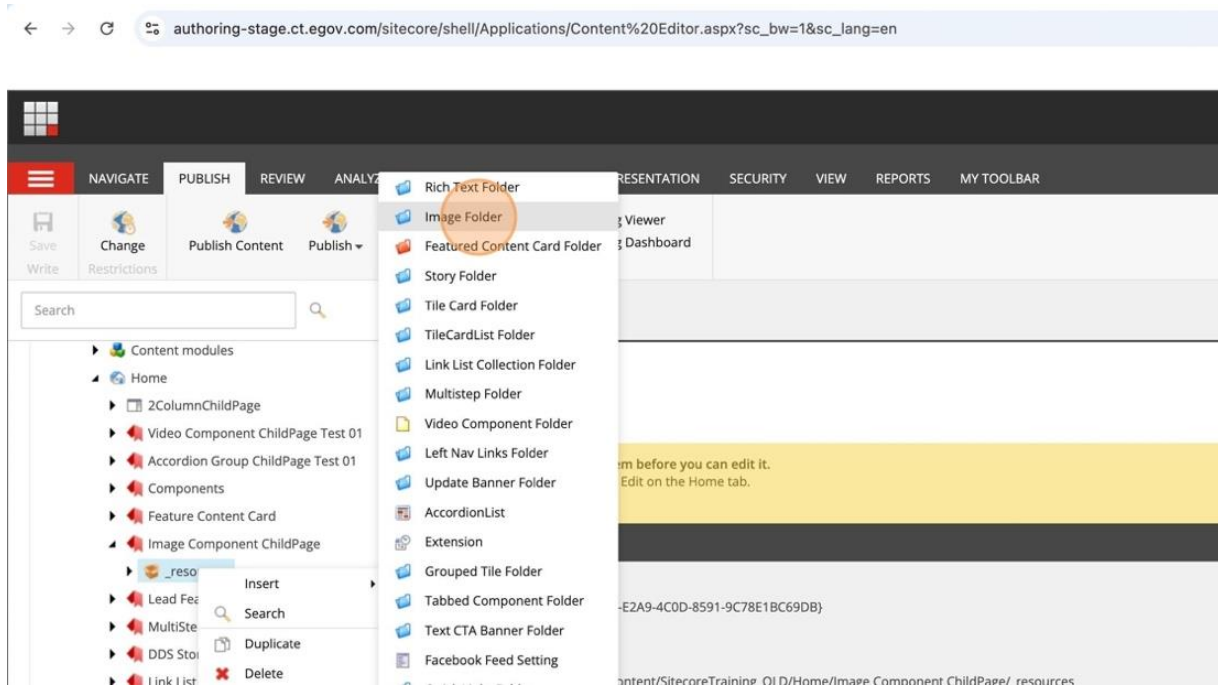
authoring-stage.ct.egov.com/sitecore/shell/Applications/Content%20Editor.aspx?sc_bw=1&sc_lang=en

NAVIGATE PUBLISH REVIEW ANALY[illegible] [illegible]RESENTATION SECURITY VIEW REPORTS MY TOOLBAR

Save Change Publish Content Publish
Write Restrictions

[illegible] Viewer
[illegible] Dashboard

Search

Content modules
Home
2ColumnChildPage
Video Component ChildPage Test 01
Accordion Group ChildPage Test 01
Components
Feature Content Card
Image Component ChildPage
_reso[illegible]
Lead Fea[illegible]
MultiSte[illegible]
DDS Sto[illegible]
Link List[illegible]

Insert
Search
Duplicate
Delete

Rich Text Folder
Image Folder
Featured Content Card Folder
Story Folder
Tile Card Folder
TileCardList Folder
Link List Collection Folder
Multistep Folder
Video Component Folder
Left Nav Links Folder
Update Banner Folder
AccordionList
Extension
Grouped Tile Folder
Tabbed Component Folder
Text CTA Banner Folder
Facebook Feed Setting

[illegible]em before you can edit it.
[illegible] Edit on the Home tab.

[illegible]-E2A9-4C0D-8591-9C78E1BC69DB}

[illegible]ontent/SitecoreTraining_OLD/Home/Image Component ChildPage/_resources